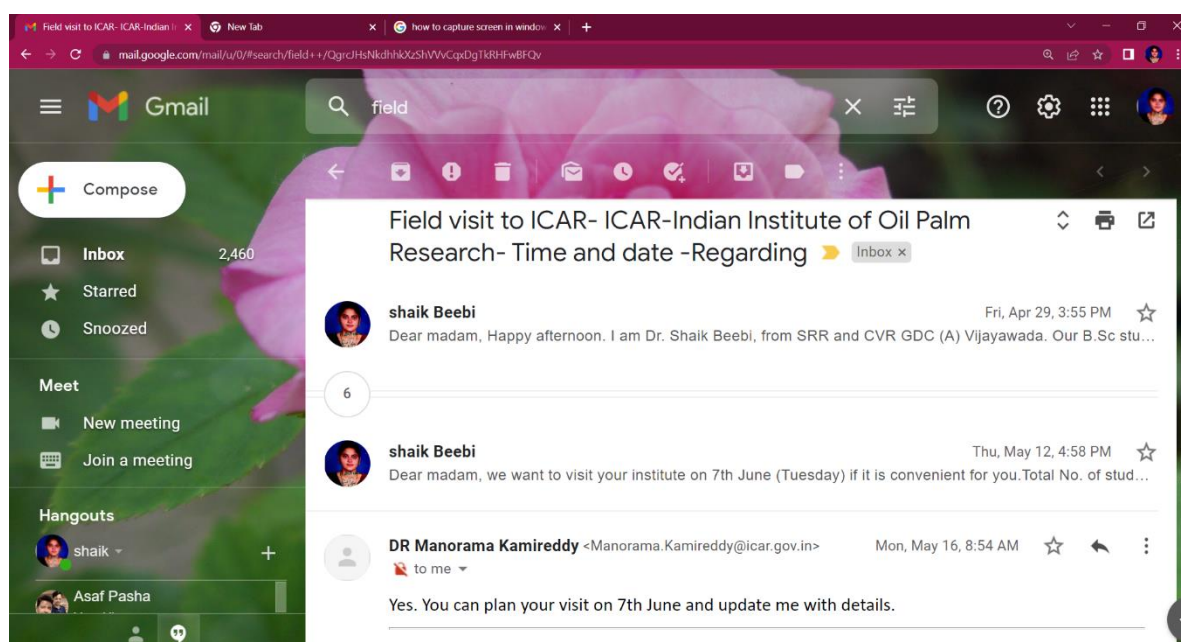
Field visit to ICAR- ICAR-Indian In ×
New Tab ×
how to capture screen in window ×
+

mail.google.com/mail/u/0/#search/field++/QgrcJHsNkdhhkXzShVVvCqxDgTkRHFwBFQv

Gmail

field

Compose

Inbox 2,460
Starred
Snoozed

Meet
New meeting
Join a meeting

Hangouts
shaik
Asaf Pasha

Field visit to ICAR- ICAR-Indian Institute of Oil Palm Research- Time and date -Regarding Inbox ×

shaik Beebi
Fri, Apr 29, 3:55 PM
Dear madam, Happy afternoon. I am Dr. Shaik Beebi, from SRR and CVR GDC (A) Vijayawada. Our B.Sc stu...

6

shaik Beebi
Thu, May 12, 4:58 PM
Dear madam, we want to visit your institute on 7th June (Tuesday) if it is convenient for you.Total No. of stud...

DR Manorama Kamireddy <Manorama.Kamireddy@icar.gov.in>
Mon, May 16, 8:54 AM
to me

Yes. You can plan your visit on 7th June and update me with details.